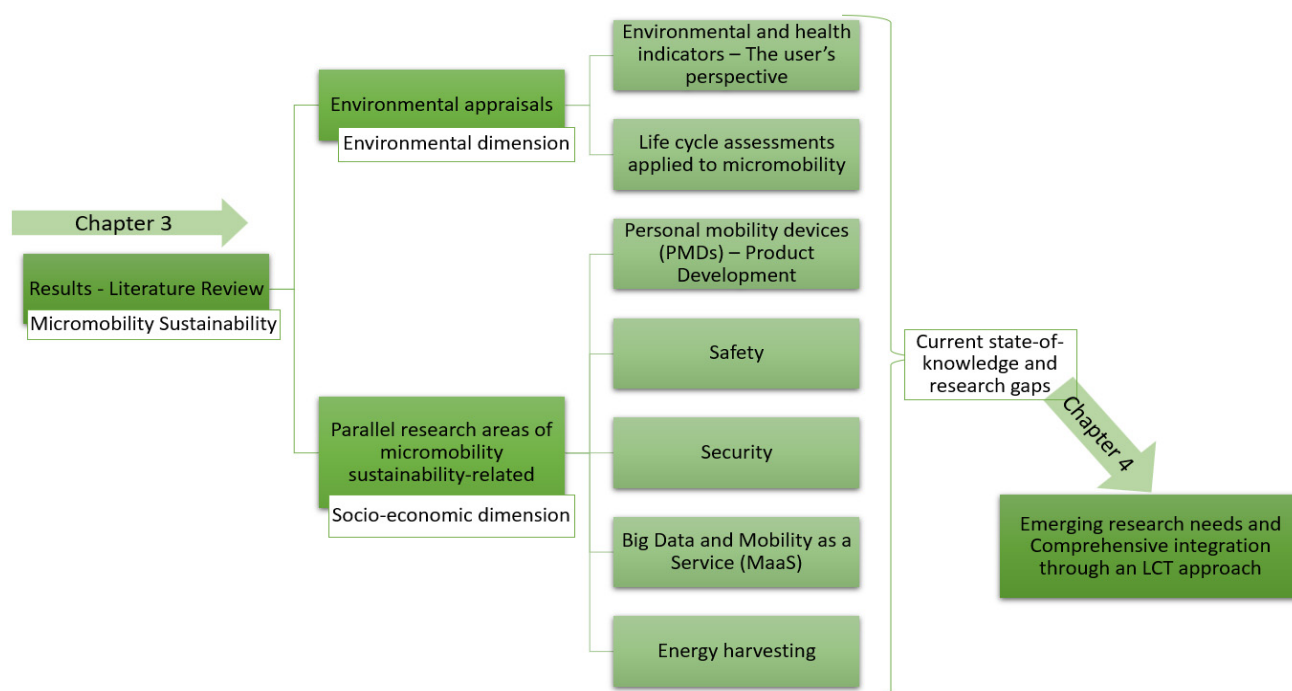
Chapter 3

Results - Literature Review

Micromobility Sustainability

Environmental appraisals

Environmental dimension

Environmental and health indicators – The user's perspective

Life cycle assessments applied to micromobility

Parallel research areas of micromobility sustainability-related

Socio-economic dimension

Personal mobility devices (PMDs) – Product Development

Safety

Security

Big Data and Mobility as a Service (MaaS)

Energy harvesting

Current state-of-knowledge and research gaps

Chapter 4

Emerging research needs and Comprehensive integration through an LCT approach